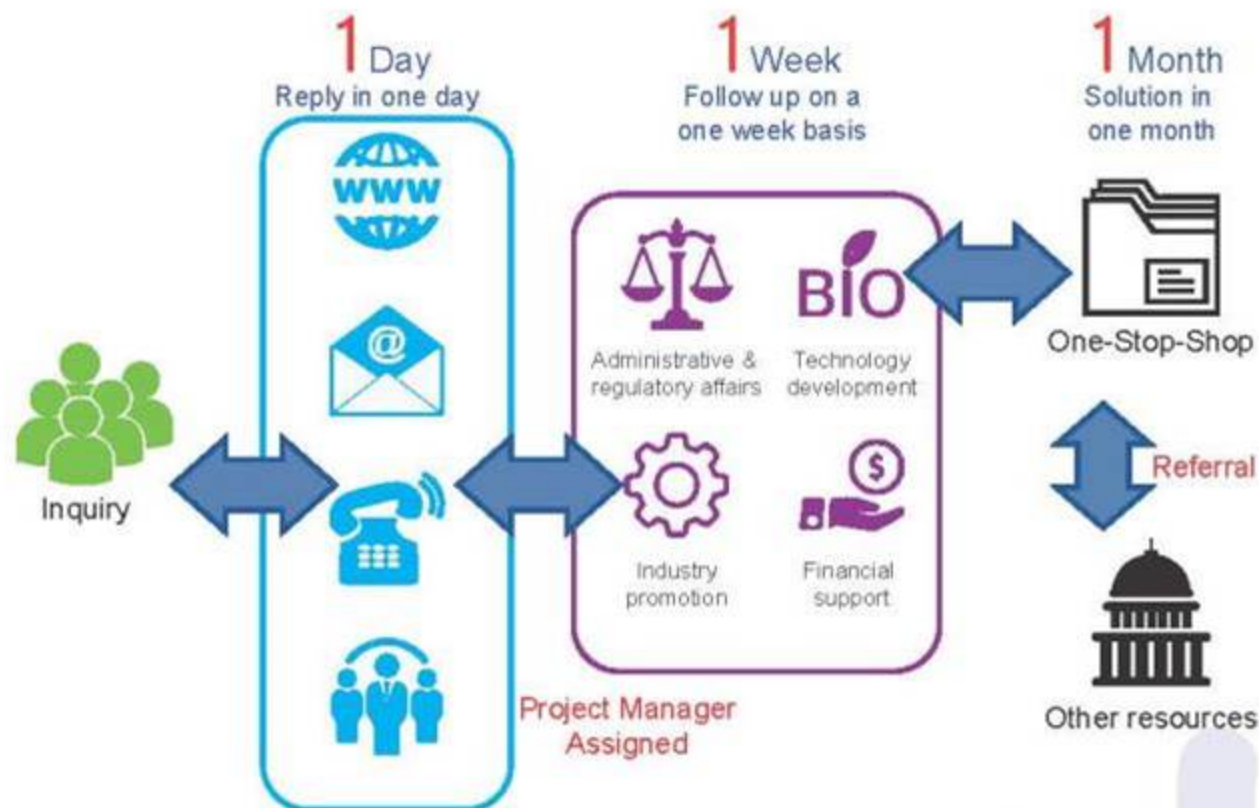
1 Day
Reply in one day

1 Week
Follow up on a one week basis

1 Month
Solution in one month

WWW

@

BIO

Administrative & regulatory affairs

Technology development

Industry promotion

Financial support

$

One-Stop-Shop

Referral

Inquiry

Project Manager Assigned

Other resources